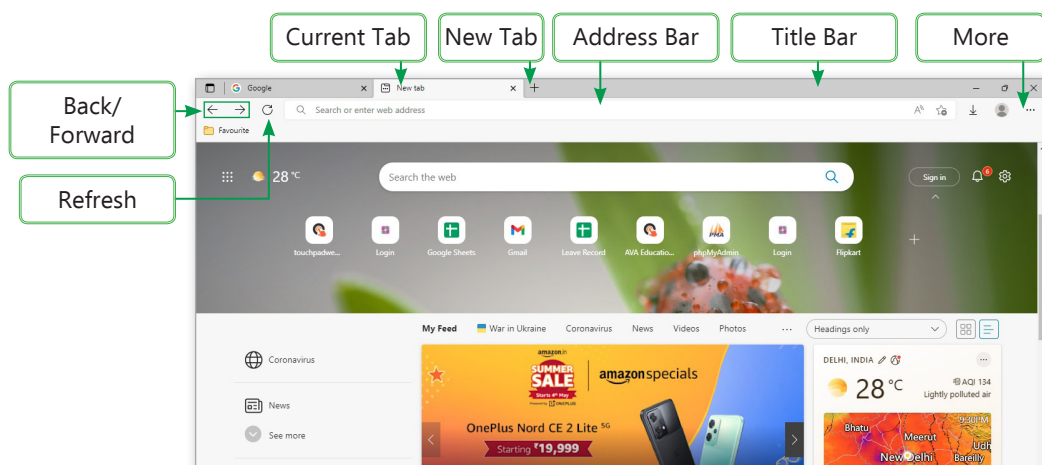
Current Tab

New Tab

Address Bar

Title Bar

More

Back/ Forward

Refresh

Google

New tab

Search or enter web address

Favourite

28 °C

Search the web

Sign in

6

touchpadwe...

Login

Google Sheets

Gmail

Leave Record

AVA Educatio...

phpMyAdmin

Login

Flipkart

My Feed

War in Ukraine

Coronavirus

News

Videos

Photos

...

Headings only

Coronavirus

News

See more

amazon.in

SUMMER SALE

Starts 4th May

Powered by ONEPLUS

amazon specials

OnePlus Nord CE 2 Lite 5G

Starting ₹19,999

DELHI, INDIA

28 °C

AQI 134

Lightly polluted air

9:30 PM

Bhatu

Meerut

Udh

New Delhi

Bareilly